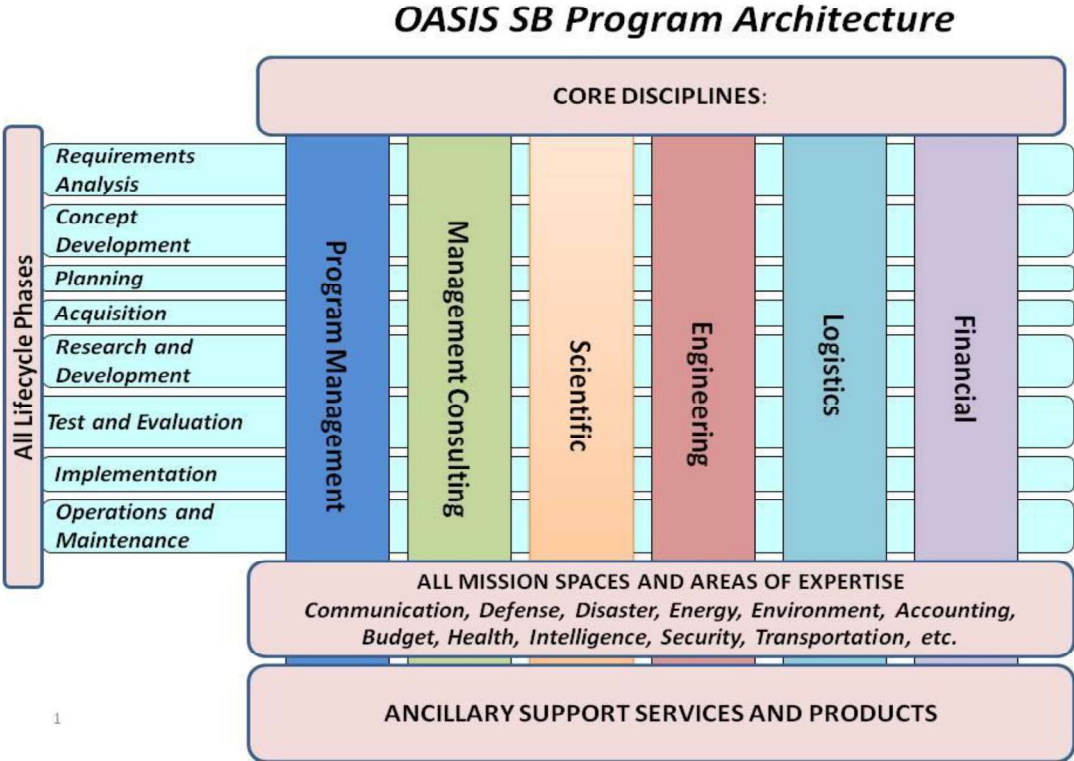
OASIS SB Program Architecture

CORE DISCIPLINES:

All Lifecycle Phases

Requirements Analysis

Concept Development

Planning

Acquisition

Research and Development

Test and Evaluation

Implementation

Operations and Maintenance

Program Management

Management Consulting

Scientific

Engineering

Logistics

Financial

ALL MISSION SPACES AND AREAS OF EXPERTISE
Communication, Defense, Disaster, Energy, Environment, Accounting, Budget, Health, Intelligence, Security, Transportation, etc.

ANCILLARY SUPPORT SERVICES AND PRODUCTS

1